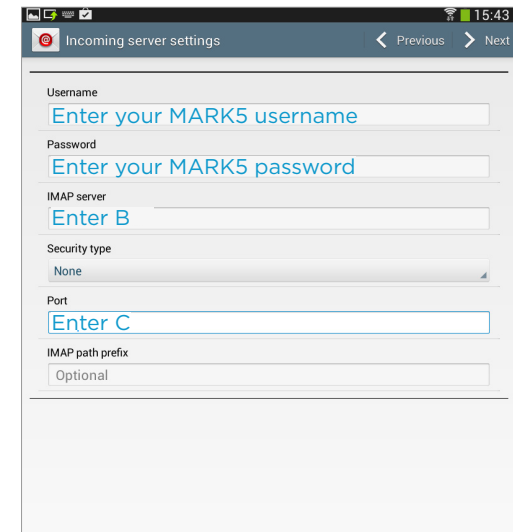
15:43

Incoming server settings

Previous

Next

Username

Enter your MARK5 username

Password

Enter your MARK5 password

IMAP server

Enter B

Security type

None

Port

Enter C

IMAP path prefix

Optional